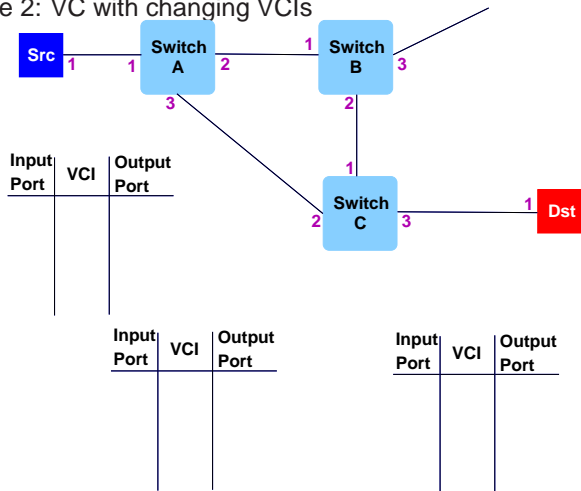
e 2: VC with changing VCIs

Src 1

1 Switch A 2

3

1 Switch B 3

2

1

2 Switch C 3

1 Dst

| Input Port | VCI | Output Port |
|---|---|---|
| | | |

| Input Port | VCI | Output Port |
|---|---|---|
| | | |

| Input Port | VCI | Output Port |
|---|---|---|
| | | |